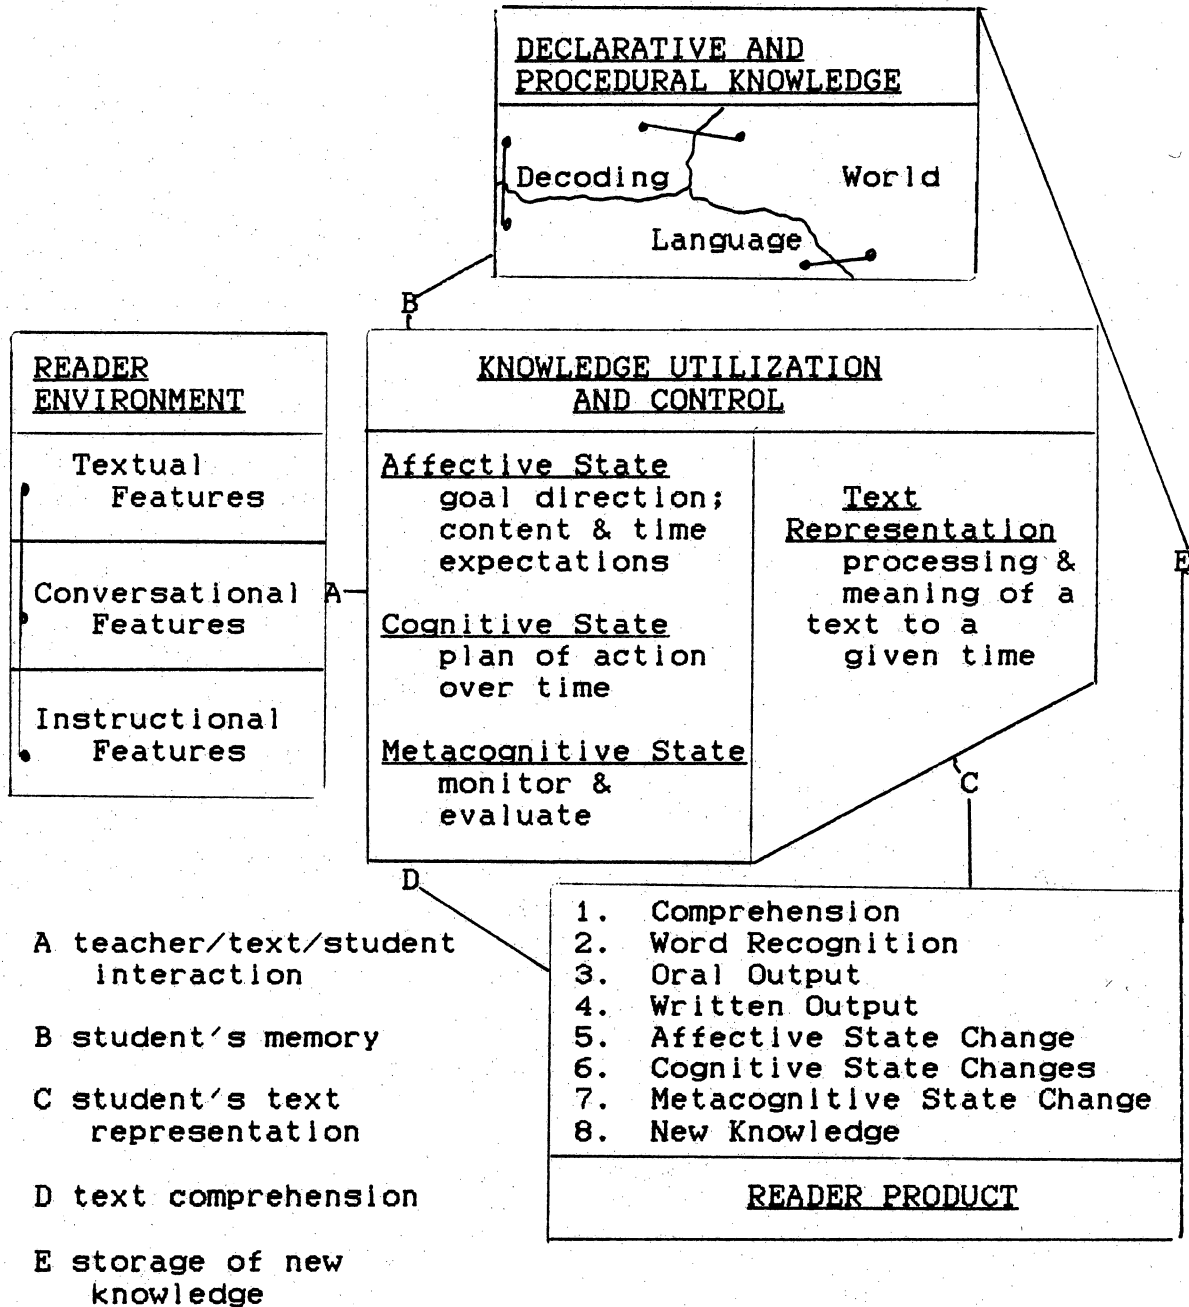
DECLARATIVE AND PROCEDURAL KNOWLEDGE

Decoding

World

Language

B

READER ENVIRONMENT

Textual Features

Conversational Features

Instructional Features

A

KNOWLEDGE UTILIZATION AND CONTROL

Affective State
goal direction; content & time expectations

Cognitive State
plan of action over time

Metacognitive State
monitor & evaluate

Text Representation
processing & meaning of a text to a given time

E

C

D

1. Comprehension
2. Word Recognition
3. Oral Output
4. Written Output
5. Affective State Change
6. Cognitive State Changes
7. Metacognitive State Change
8. New Knowledge

READER PRODUCT

A teacher/text/student interaction

B student's memory

C student's text representation

D text comprehension

E storage of new knowledge